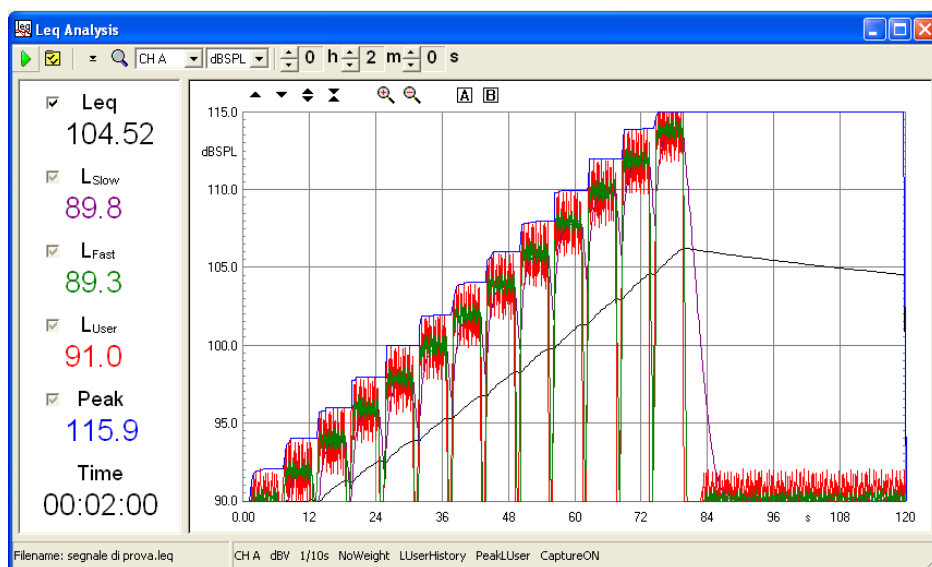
Leq Analysis

CH A dBSPL 0 h 2 m 0 s

A B

Leq
104.52

$L_{Slow}$
89.8

$L_{Fast}$
89.3

$L_{User}$
91.0

Peak
115.9

Time
00:02:00

115.0
dBSPL
110.0
105.0
100.0
95.0
90.0

0.00 12 24 36 48 60 72 84 96 s 108 120

Filename: segnale di prova.leq

CH A dBV 1/10s NoWeight LUserHistory PeakLUser CaptureON